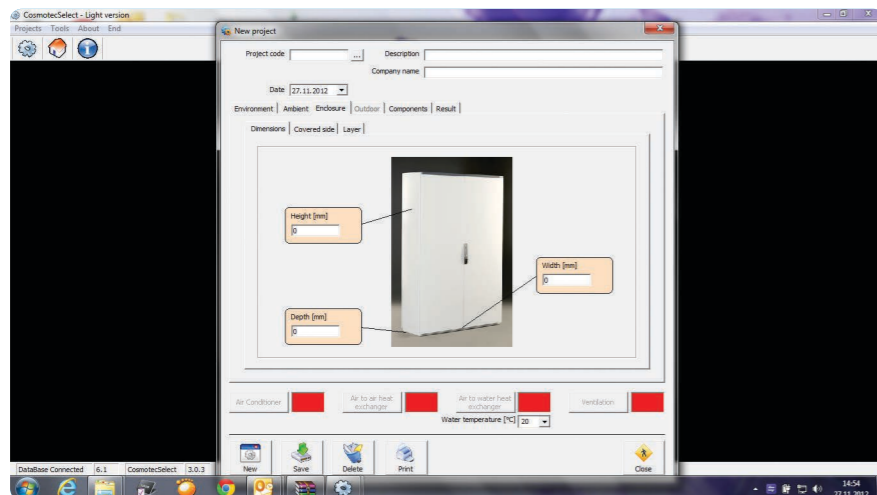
CosmotecSelect - Light version

Projects Tools About End

New project

Project code ... Description

Company name

Date 27.11.2012

Environment | Ambient | Enclosure | Outdoor | Components | Result

Dimensions | Covered side | Layer

Height [mm]
0

Width [mm]
0

Depth [mm]
0

Air Conditioner

Air to air heat exchanger

Air to water heat exchanger

Ventilation

Water temperature [°C] 20

New

Save

Delete

Print

Close

DataBase Connected 6.1 CosmotecSelect 3.0.3

14:54
27.11.2012